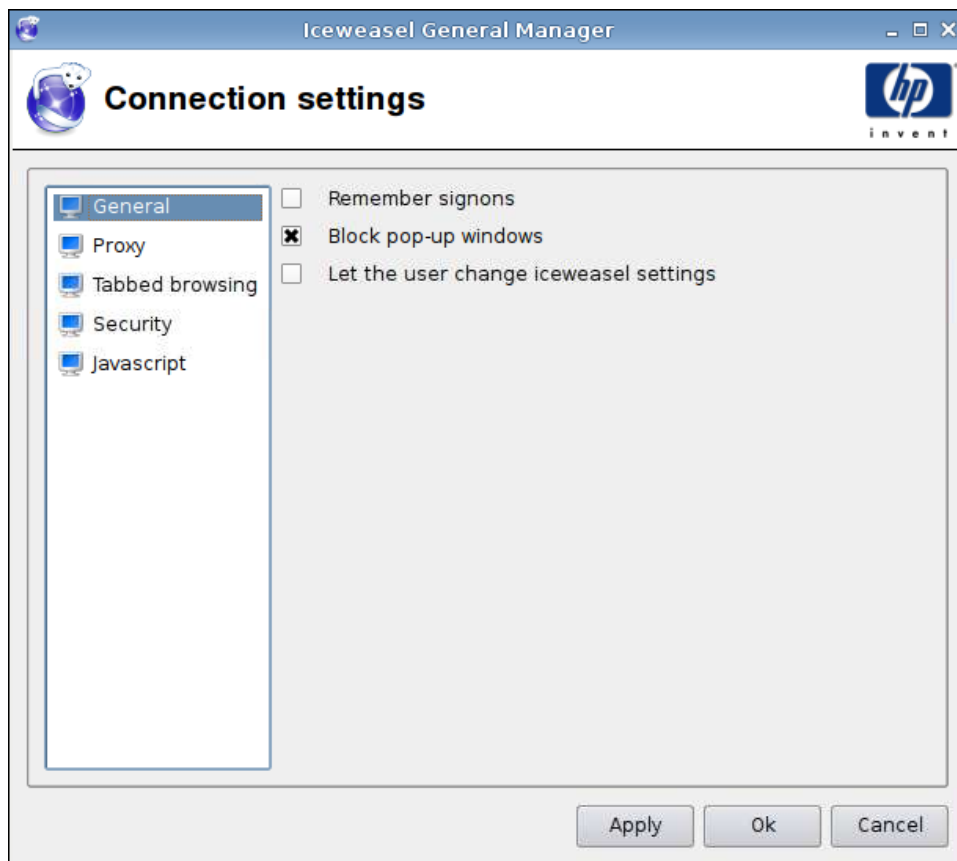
Iceweasel General Manager

Connection settings

hp
invent

General
Proxy
Tabbed browsing
Security
Javascript

Remember signons
Block pop-up windows
Let the user change iceweasel settings

Apply
Ok
Cancel